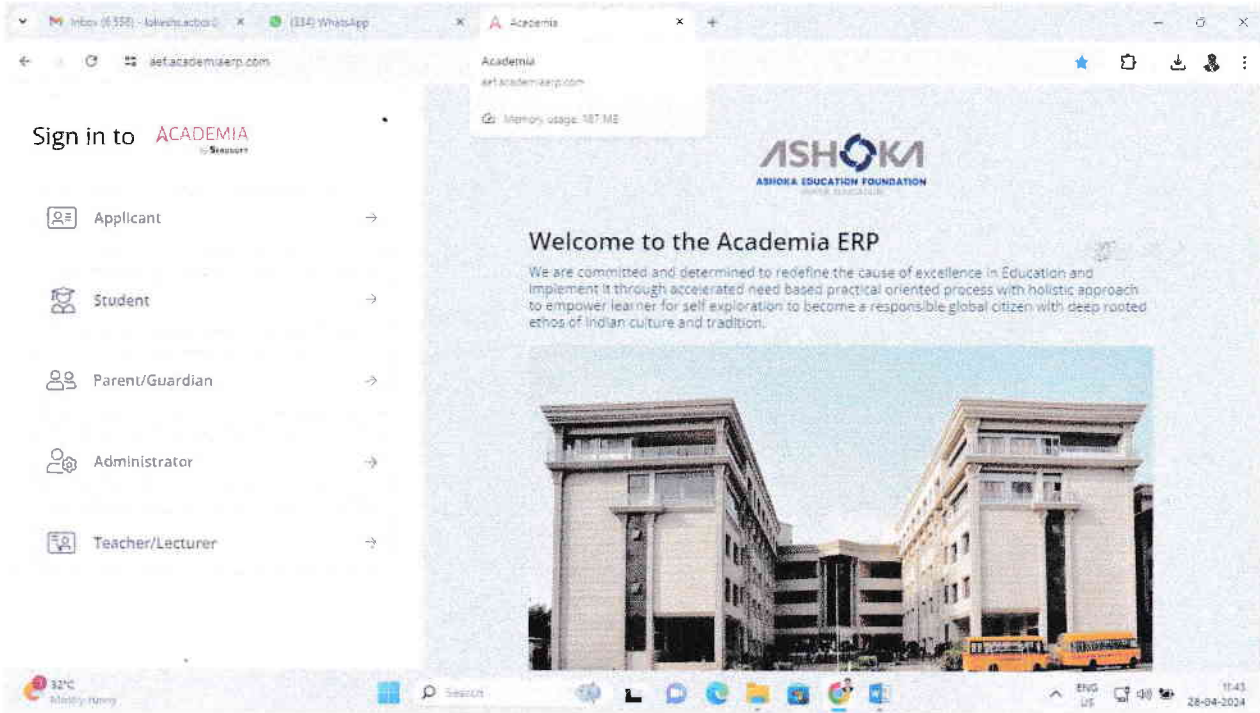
Inbox (6,558) - lokesh.acbc@ ×
(334) WhatsApp ×
Academia ×
+

aef.academiaerp.com

Academia
aef.academiaerp.com
Memory usage: 187 MB

Sign in to ACADEMIA by Serosoft

Applicant →

Student →

Parent/Guardian →

Administrator →

Teacher/Lecturer →

ASHOKA
ASHOKA EDUCATION FOUNDATION
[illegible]

Welcome to the Academia ERP

We are committed and determined to redefine the cause of excellence in Education and implement it through accelerated need based practical oriented process with holistic approach to empower learner for self exploration to become a responsible global citizen with deep rooted ethos of Indian culture and tradition.

32°C
Mostly sunny

Search

ENG
US
11:43
28-04-2024